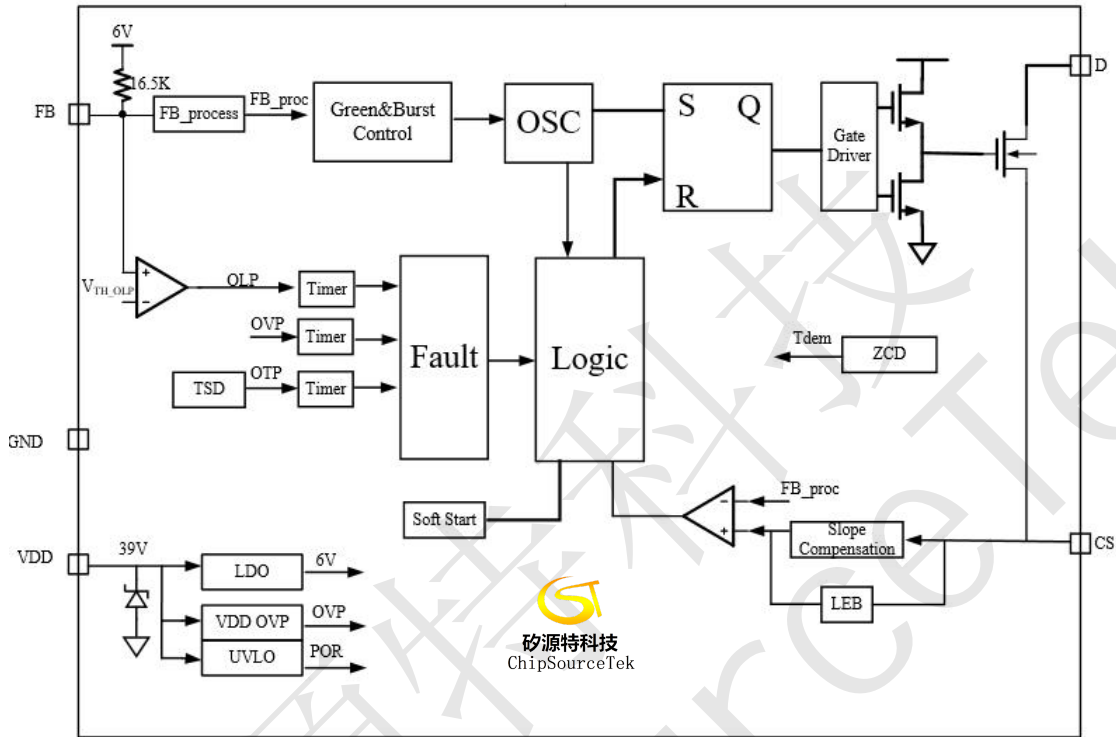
6V
16.5K
FB
FB_process
FB_proc
Green&Burst Control
OSC
S
Q
R
Gate Driver
D
$V_{TH\_OLP}$
+
-
OLP
Timer
OVP
Timer
TSD
OTP
Timer
Fault
Logic
Tdem
ZCD
GND
Soft Start
FB_proc
-
+
Slope Compensation
CS
VDD
39V
LDO
6V
VDD OVP
OVP
UVLO
POR
LEB
矽源特科技
ChipSourceTek